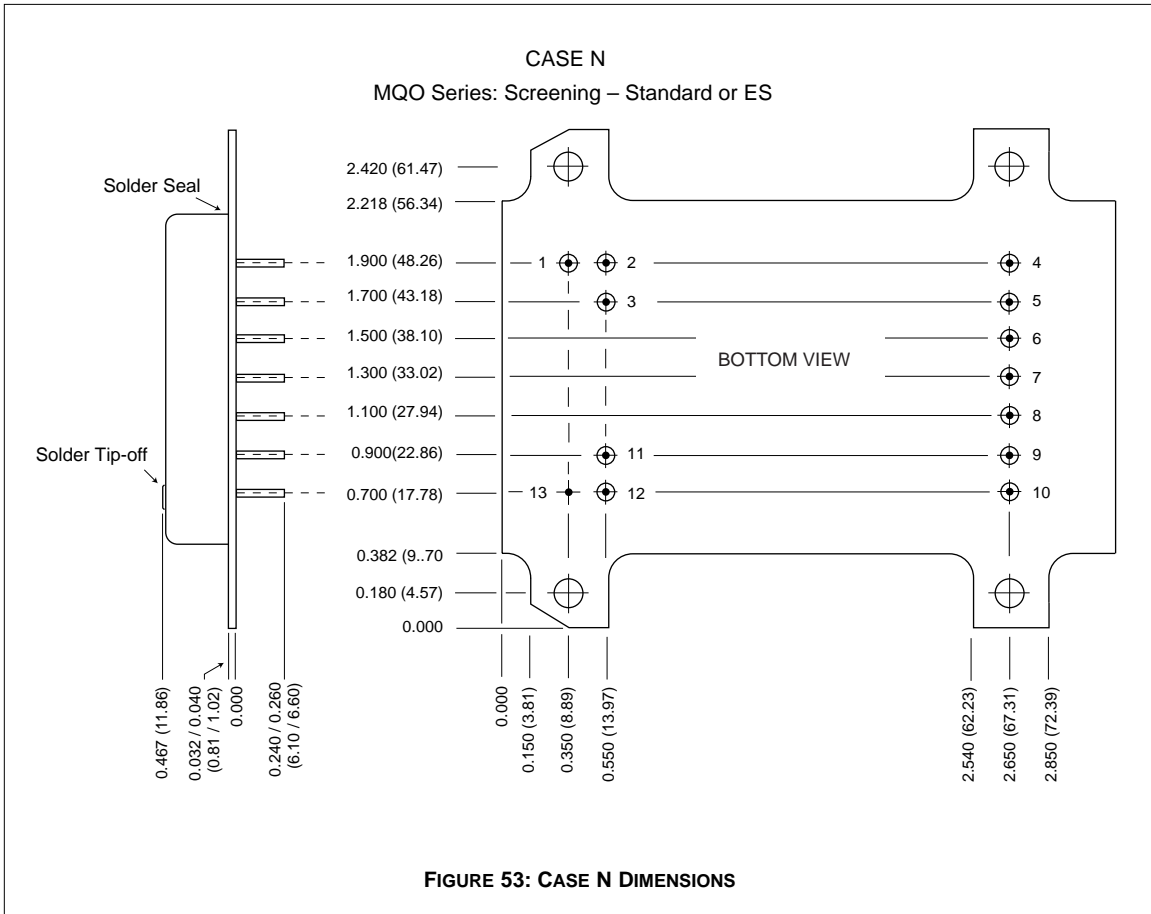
CASE N

MQO Series: Screening – Standard or ES

Solder Seal

Solder Tip-off

2.420 (61.47)
2.218 (56.34)
1.900 (48.26)
1.700 (43.18)
1.500 (38.10)
1.300 (33.02)
1.100 (27.94)
0.900(22.86)
0.700 (17.78)
0.382 (9..70
0.180 (4.57)
0.000

1
2
3
4
5
6
7
8
9
10
11
12
13

BOTTOM VIEW

0.467 (11.86)
0.032 / 0.040 (0.81 / 1.02)
0.000
0.240 / 0.260 (6.10 / 6.60)

0.000
0.150 (3.81)
0.350 (8.89)
0.550 (13.97)

2.540 (62.23)
2.650 (67.31)
2.850 (72.39)

FIGURE 53: CASE N DIMENSIONS